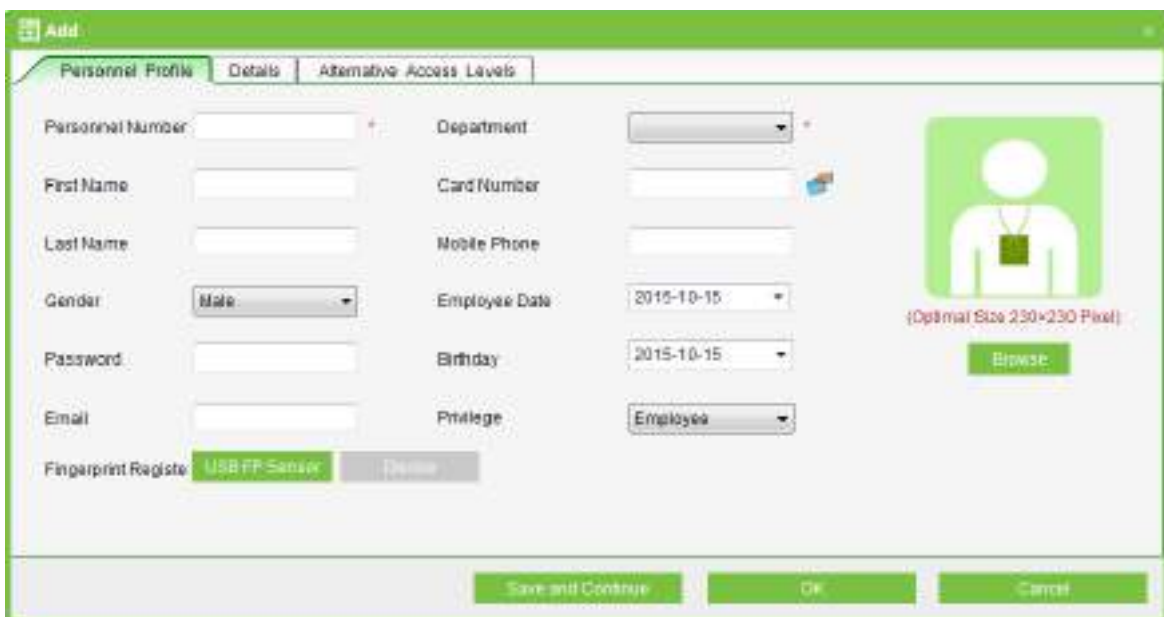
Add

Personnel Profile | Details | Alternative Access Levels

Personnel Number *
Department *
First Name
Card Number
Last Name
Mobile Phone
Gender Male
Employee Date 2015-10-15
Password
Birthday 2015-10-15
Email
Privilege Employee
Fingerprint Registe USB FP Sensor Device

(Optimal Size 230×230 Pixel)
Browse

Save and Continue OK Cancel